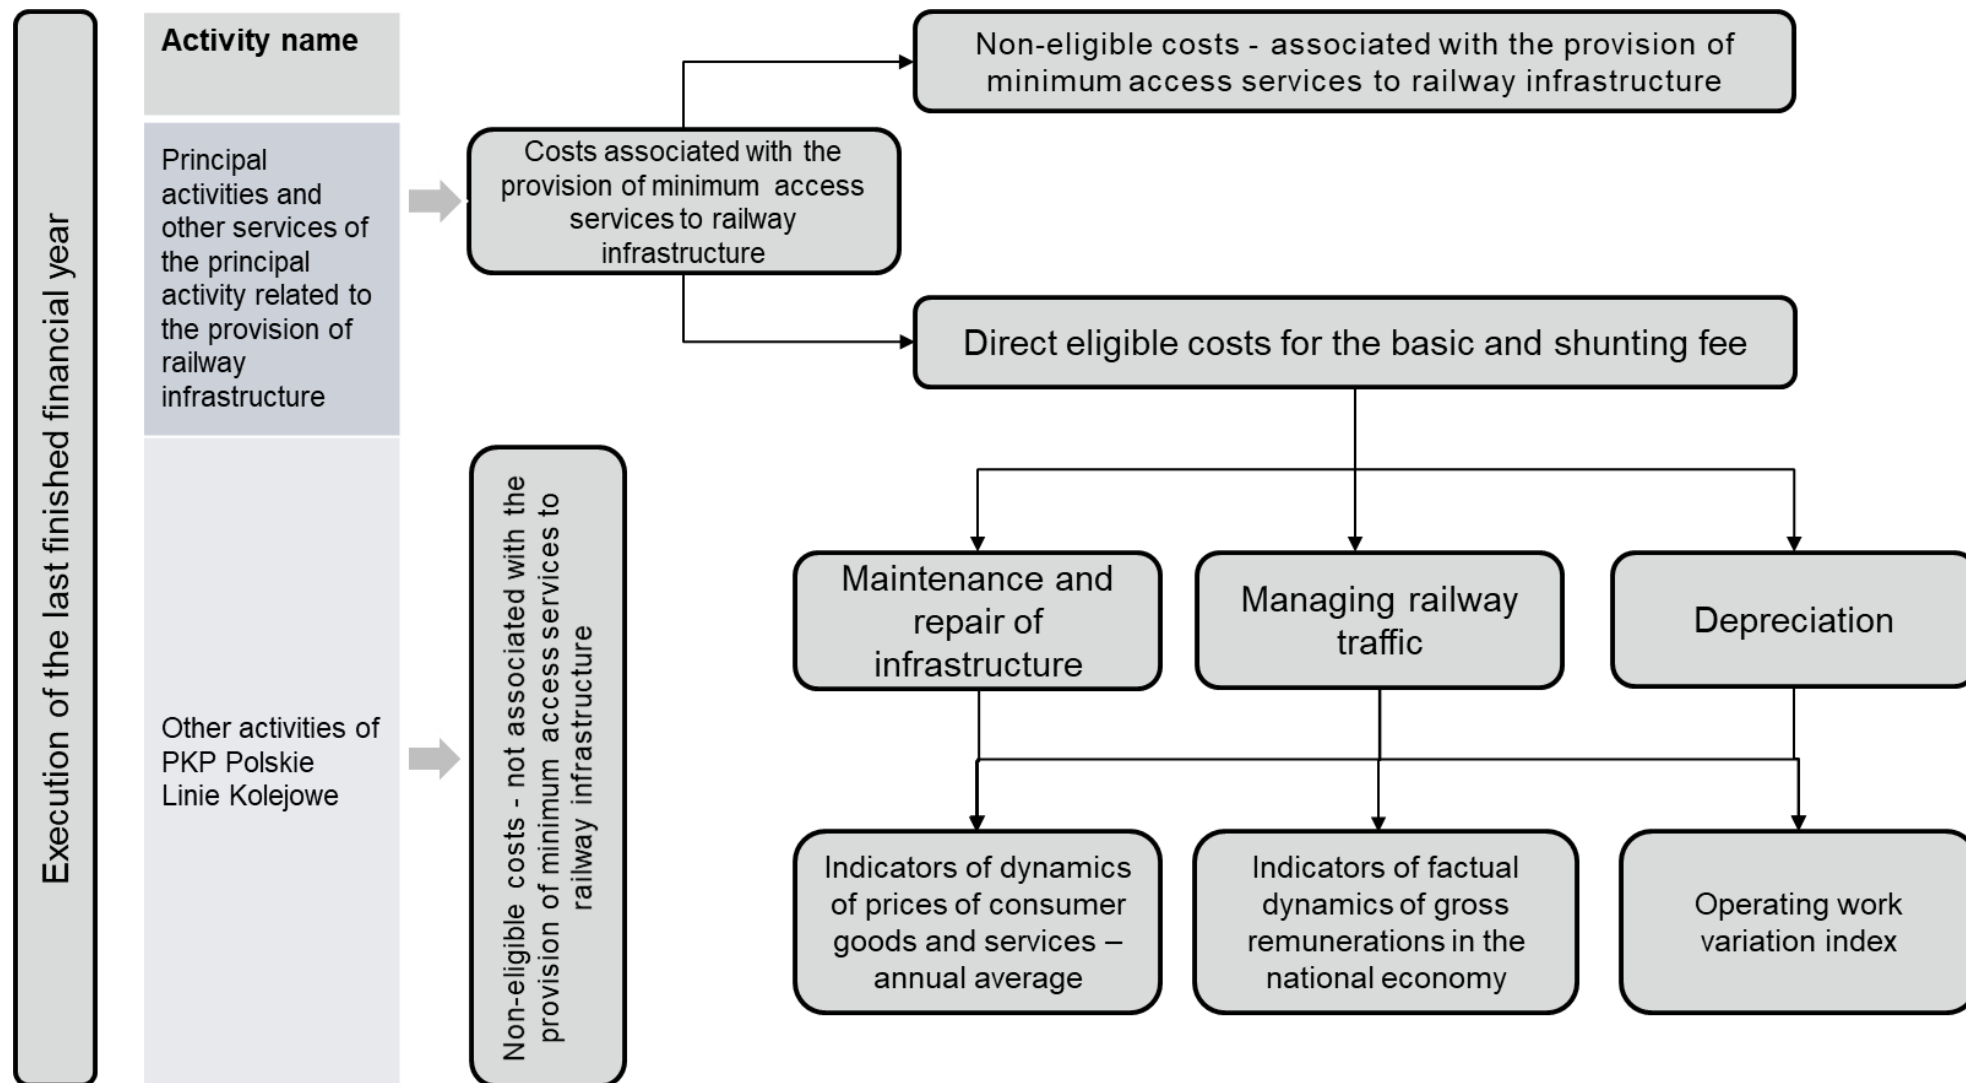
Execution of the last finished financial year

Activity name

Principal activities and other services of the principal activity related to the provision of railway infrastructure

Other activities of PKP Polskie Linie Kolejowe

Costs associated with the provision of minimum access services to railway infrastructure

Non-eligible costs - associated with the provision of minimum access services to railway infrastructure

Direct eligible costs for the basic and shunting fee

Non-eligible costs - not associated with the provision of minimum access services to railway infrastructure

Maintenance and repair of infrastructure

Managing railway traffic

Depreciation

Indicators of dynamics of prices of consumer goods and services – annual average

Indicators of factual dynamics of gross remunerations in the national economy

Operating work variation index